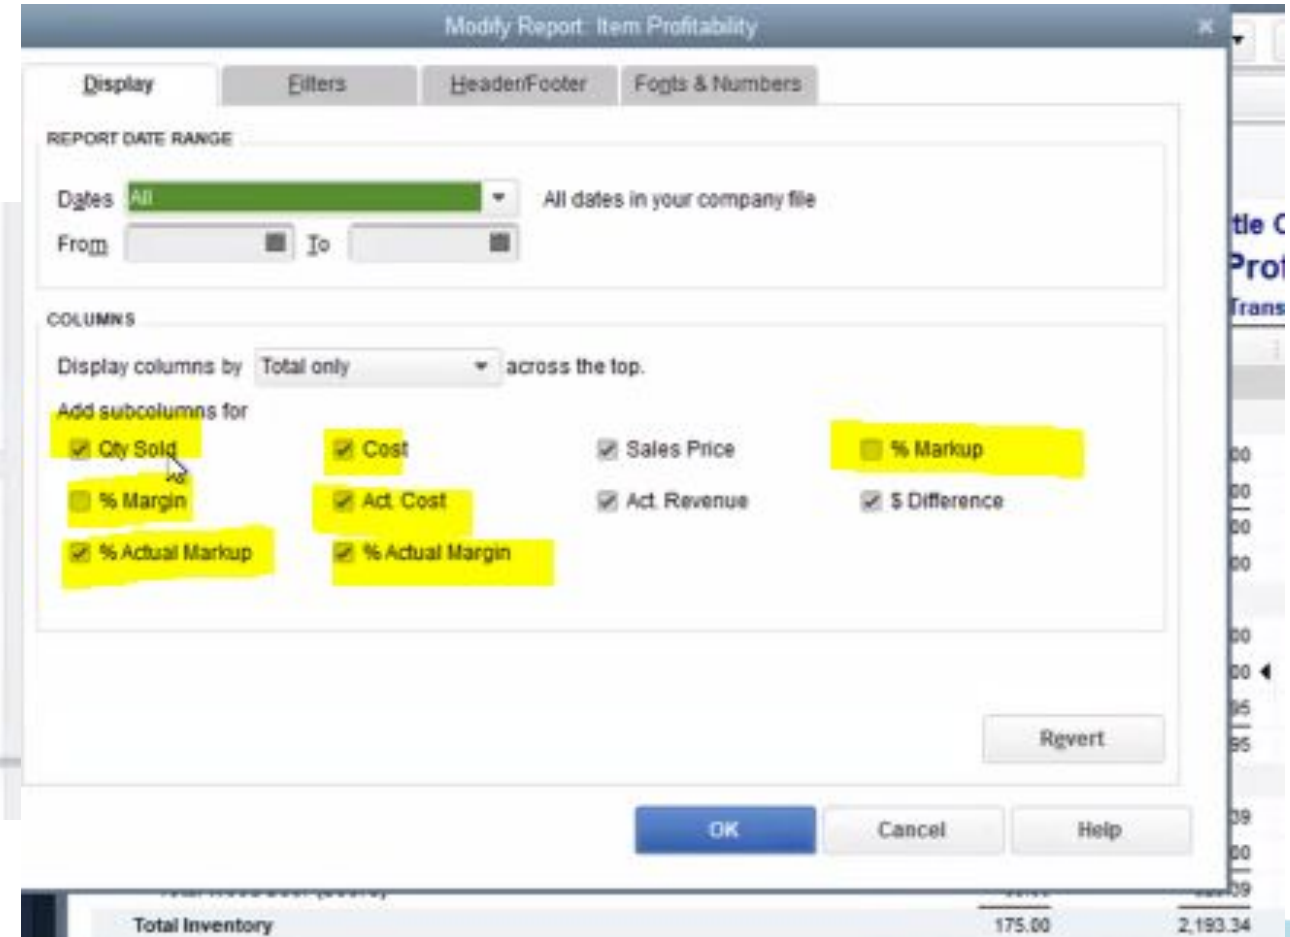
Modify Report: Item Profitability

Display | Filters | Header/Footer | Fonts & Numbers

REPORT DATE RANGE

Dates All

All dates in your company file

From To

COLUMNS

Display columns by Total only across the top.

Add subcolumns for

Qty Sold

Cost

Sales Price

% Markup

% Margin

Act. Cost

Act. Revenue

$ Difference

% Actual Markup

% Actual Margin

Revert

OK

Cancel

Help

tle C
Prof
Trans

00
00
00
00
00
00
95
95
09
00
09

Total Inventory 175.00 2,193.34